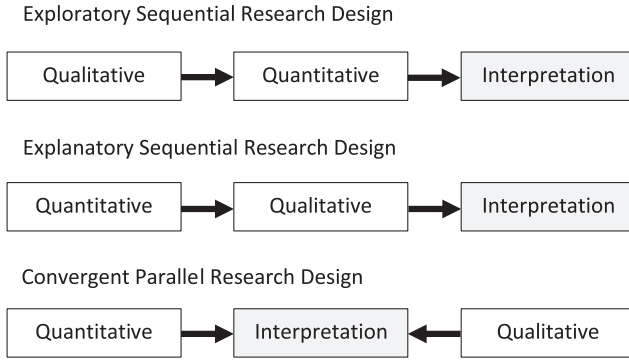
Exploratory Sequential Research Design

Qualitative

Quantitative

Interpretation

Explanatory Sequential Research Design

Quantitative

Qualitative

Interpretation

Convergent Parallel Research Design

Quantitative

Interpretation

Qualitative